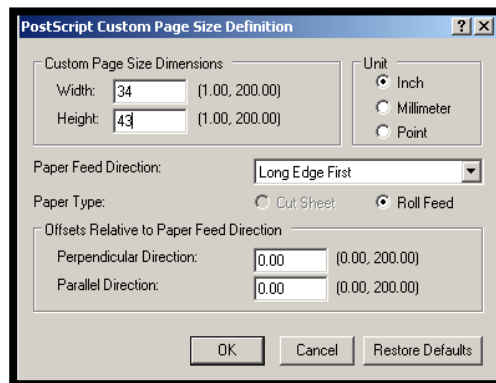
PostScript Custom Page Size Definition

?
X

Custom Page Size Dimensions

Width: 34 (1.00, 200.00)

Height: 43 (1.00, 200.00)

Unit

Inch

Millimeter

Point

Paper Feed Direction: Long Edge First

Paper Type: Cut Sheet Roll Feed

Offsets Relative to Paper Feed Direction

Perpendicular Direction: 0.00 (0.00, 200.00)

Parallel Direction: 0.00 (0.00, 200.00)

OK Cancel Restore Defaults